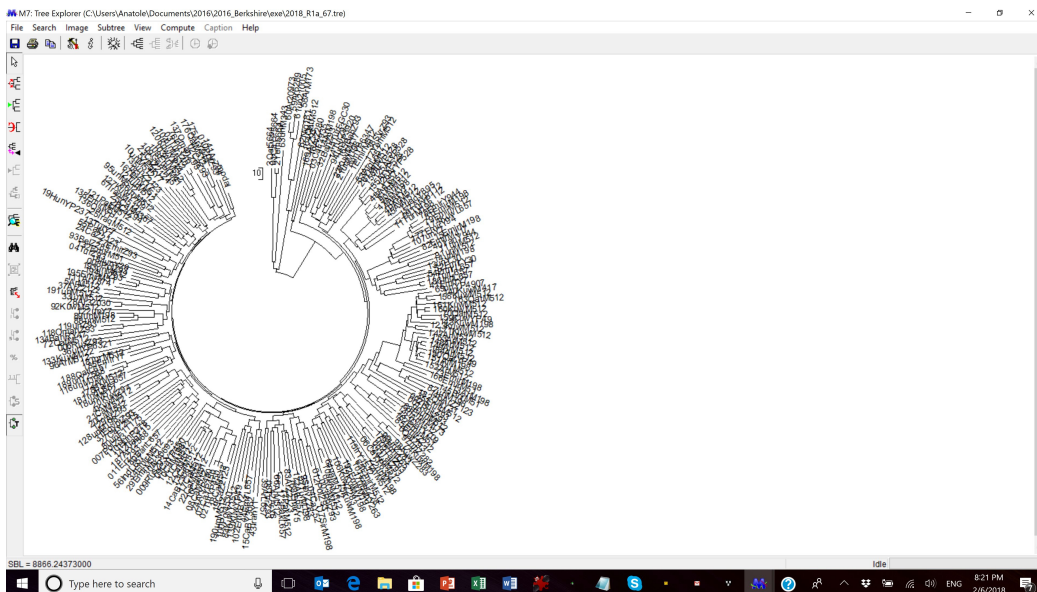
M7: Tree Explorer (C:\Users\Anatole\Documents\2016\2016_Berkshire\exe\2018_R1a_67.tre)

File Search Image Subtree View Compute Caption Help

10

19HunYP23

192K

SBL = 8866.24373000

Idle

Type here to search

ENG 8:21 PM 2/6/2018